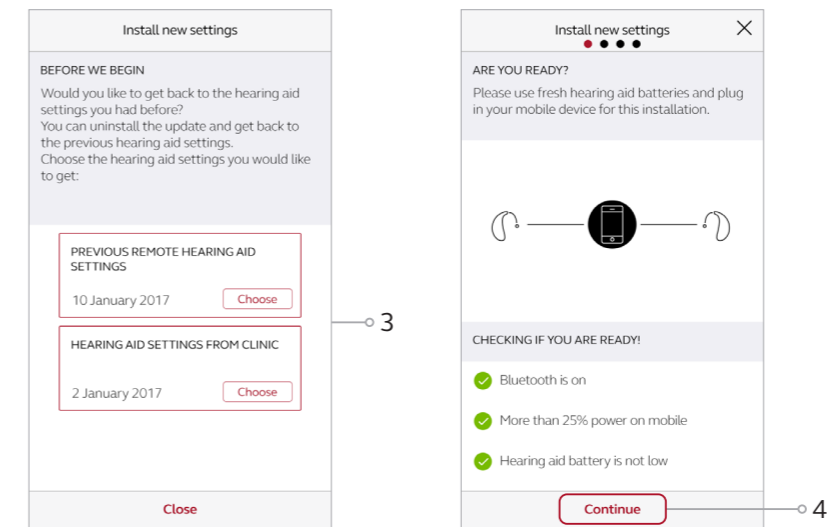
Install new settings

BEFORE WE BEGIN

Would you like to get back to the hearing aid settings you had before?
You can uninstall the update and get back to the previous hearing aid settings.
Choose the hearing aid settings you would like to get:

PREVIOUS REMOTE HEARING AID SETTINGS

10 January 2017 Choose

HEARING AID SETTINGS FROM CLINIC

2 January 2017 Choose

Close

3

Install new settings

ARE YOU READY?

Please use fresh hearing aid batteries and plug in your mobile device for this installation.

CHECKING IF YOU ARE READY!

Bluetooth is on

More than 25% power on mobile

Hearing aid battery is not low

Continue

4